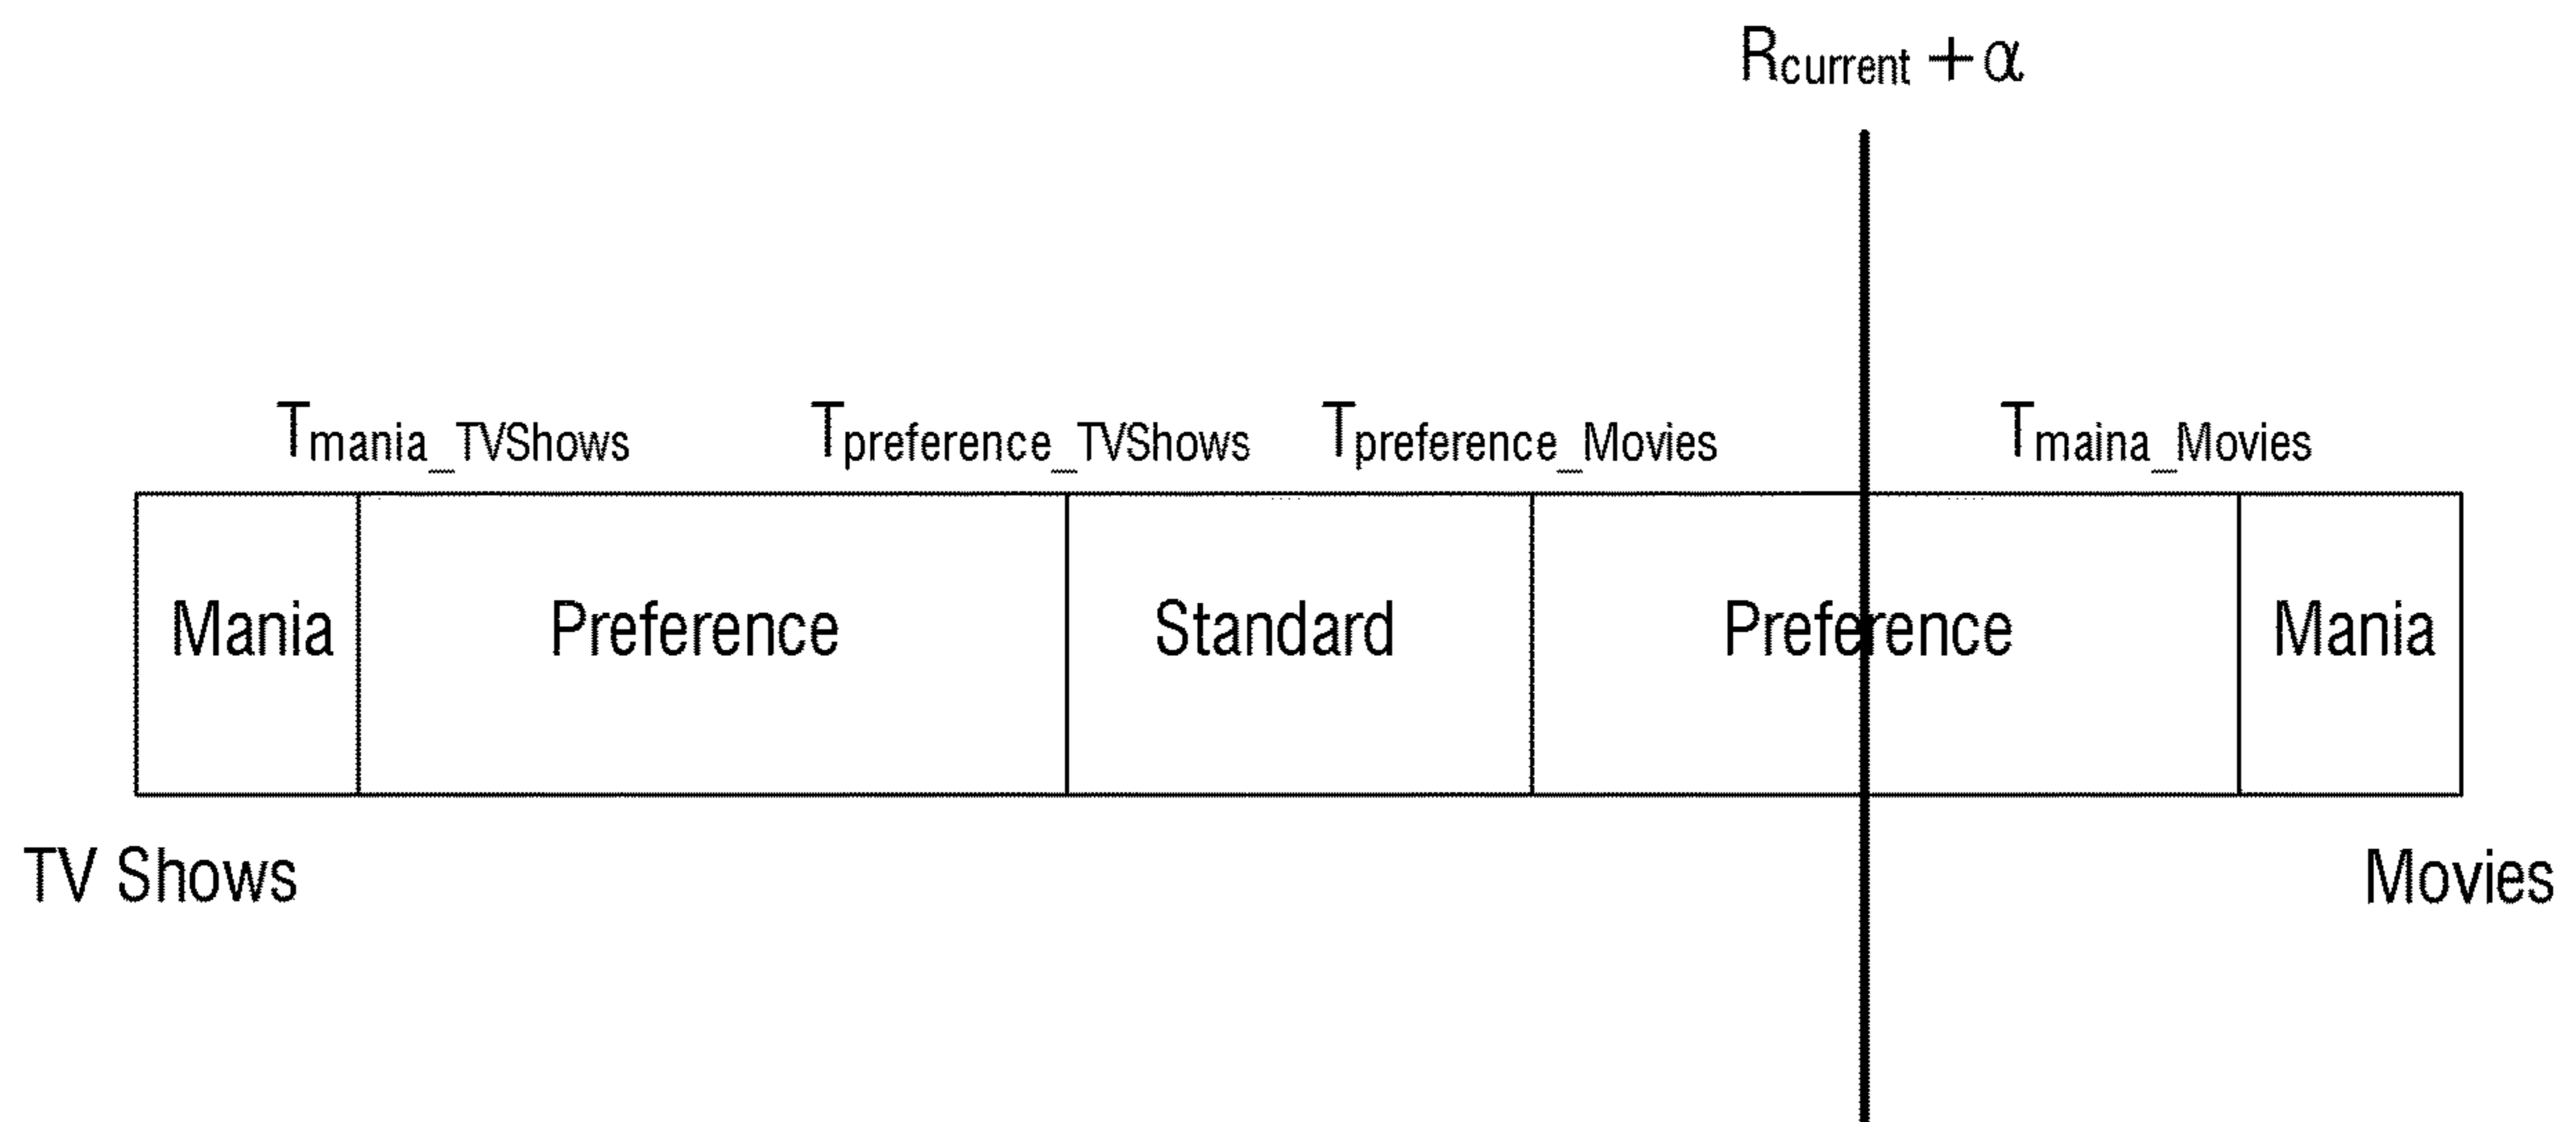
$R_{current} + \alpha$

$T_{mania\_TVShows}$ $T_{preference\_TVShows}$ $T_{preference\_Movies}$ $T_{maina\_Movies}$

| Mania | Preference | Standard | Preference | Mania |
|---|---|---|---|---|

TV Shows

Movies